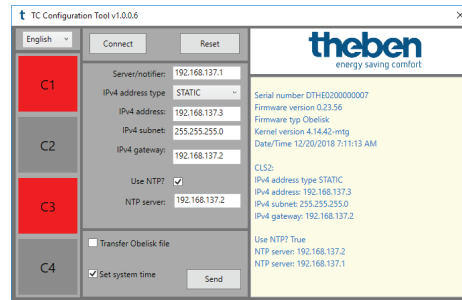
TC Configuration Tool v1.0.0.6

English

Connect

Reset

C1

C2

C3

C4

Server/notifier: 192.168.137.1

IPv4 address type STATIC

IPv4 address: 192.168.137.3

IPv4 subnet: 255.255.255.0

IPv4 gateway: 192.168.137.2

Use NTP? ✓

NTP server: 192.168.137.2

Transfer Obelisk file

✓ Set system time

Send

theben
energy saving comfort

Serial number DTHE0200000007
Firmware version 0.23.56
Firmware typ Obelisk
Kernel version 4.14.42-mtg
Date/Time 12/20/2018 7:11:13 AM

CLS2:
IPv4 address type STATIC
IPv4 address: 192.168.137.3
IPv4 subnet: 255.255.255.0
IPv4 gateway: 192.168.137.2

Use NTP? True
NTP server: 192.168.137.2
NTP server: 192.168.137.1